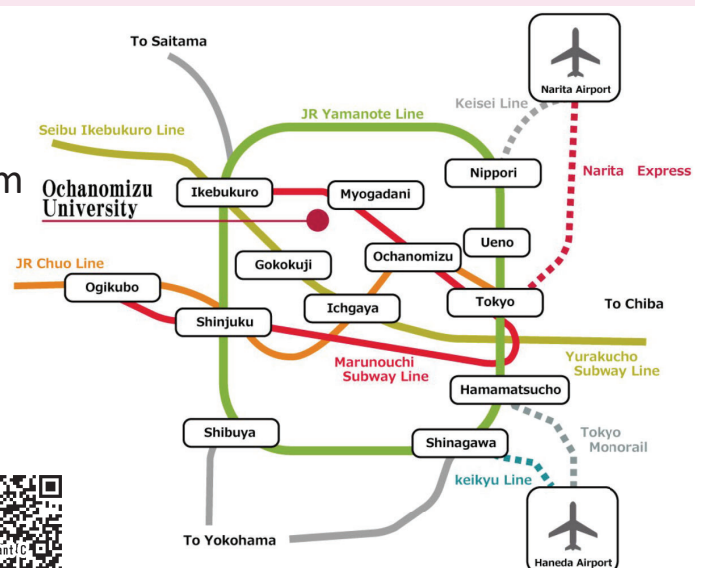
To Saitama

Narita Airport

Keisei Line

JR Yamanote Line

Seibu Ikebukuro Line

m

Ochanomizu University

Ikebukuro

Myogadani

Nippori

Narita Express

Ueno

Ochanomizu

JR Chuo Line

Gokokuji

Ogikubo

Tokyo

To Chiba

Ichgaya

Shinjuku

Marunouchi Subway Line

Yurakucho Subway Line

Hamamatsucho

Tokyo Monorail

Shibuya

Shinagawa

keikyu Line

To Yokohama

Haneda Airport